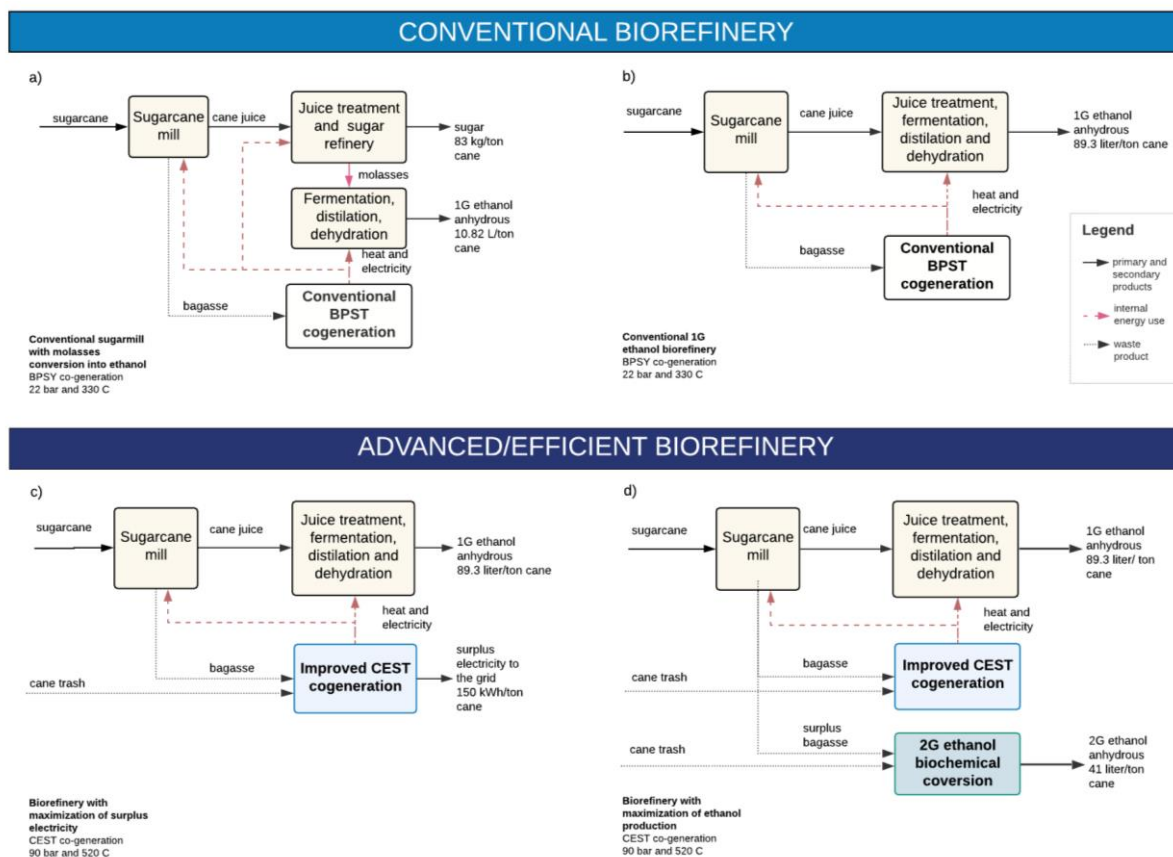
CONVENTIONAL BIOREFINERY

a)

sugarcane

Sugarcane mill

cane juice

Juice treatment and sugar refinery

sugar 83 kg/ton cane

molasses

Fermentation, distilation, dehydration

1G ethanol anhydrous 10.82 L/ton cane

heat and electricity

bagasse

Conventional BPST cogeneration

Conventional sugarmill with molasses conversion into ethanol
BPSY co-generation
22 bar and 330 C

b)

sugarcane

Sugarcane mill

cane juice

Juice treatment, fermentation, distilation and dehydration

1G ethanol anhydrous 89.3 liter/ton cane

heat and electricity

bagasse

Conventional BPST cogeneration

Conventional 1G ethanol biorefinery
BPSY co-generation
22 bar and 330 C

Legend

primary and secondary products

internal energy use

waste product

ADVANCED/EFFICIENT BIOREFINERY

c)

sugarcane

Sugarcane mill

cane juice

Juice treatment, fermentation, distilation and dehydration

1G ethanol anhydrous 89.3 liter/ton cane

heat and electricity

bagasse

cane trash

Improved CEST cogeneration

surplus electricity to the grid 150 kWh/ton cane

Biorefinery with maximization of surplus electricity
CEST co-generation
90 bar and 520 C

d)

sugarcane

Sugarcane mill

cane juice

Juice treatment, fermentation, distilation and dehydration

1G ethanol anhydrous 89.3 liter/ ton cane

heat and electricity

bagasse

cane trash

Improved CEST cogeneration

surplus bagasse

cane trash

2G ethanol biochemical coversion

2G ethanol anhydrous 41 liter/ton cane

Biorefinery with maximization of ethanol production
CEST co-generation
90 bar and 520 C